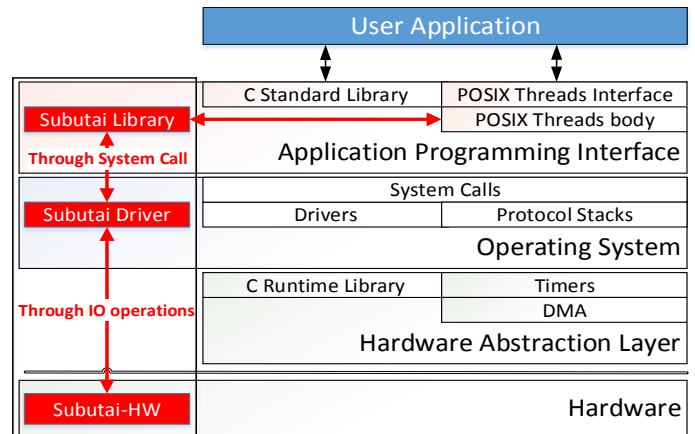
User Application

C Standard Library
POSIX Threads Interface
POSIX Threads body
Application Programming Interface

Subutai Library
Through System Call
Subutai Driver

System Calls
Drivers
Protocol Stacks
Operating System

Through IO operations

C Runtime Library
Timers
DMA
Hardware Abstraction Layer

Subutai-HW
Hardware